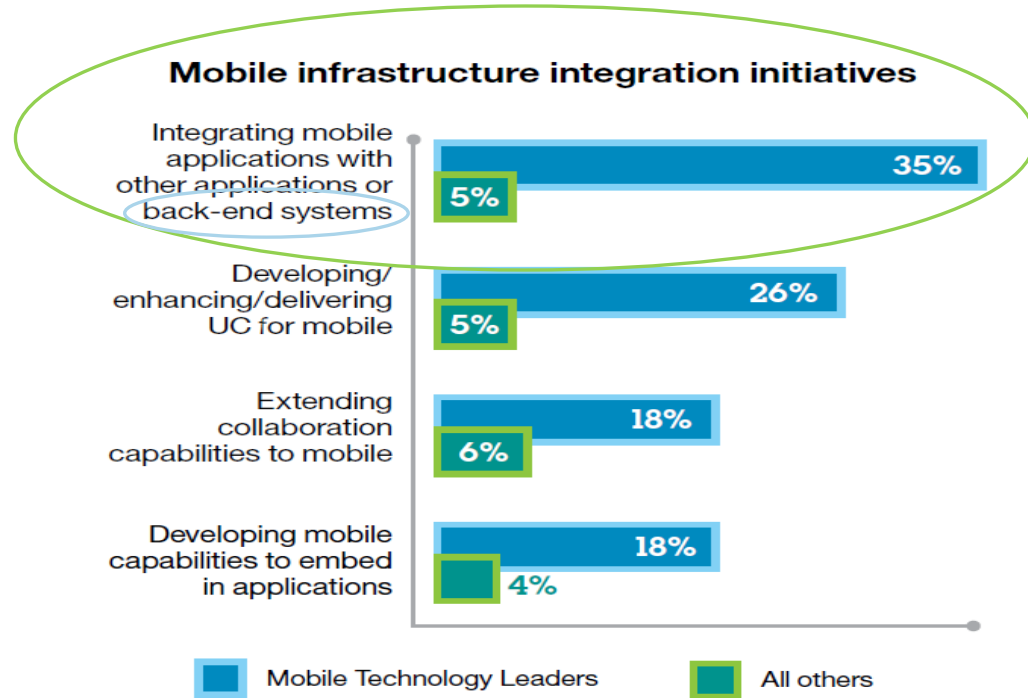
Mobile infrastructure integration initiatives

Integrating mobile applications with other applications or back-end systems

35%

5%

Developing/ enhancing/delivering UC for mobile

26%

5%

Extending collaboration capabilities to mobile

18%

6%

Developing mobile capabilities to embed in applications

18%

4%

Mobile Technology Leaders

All others